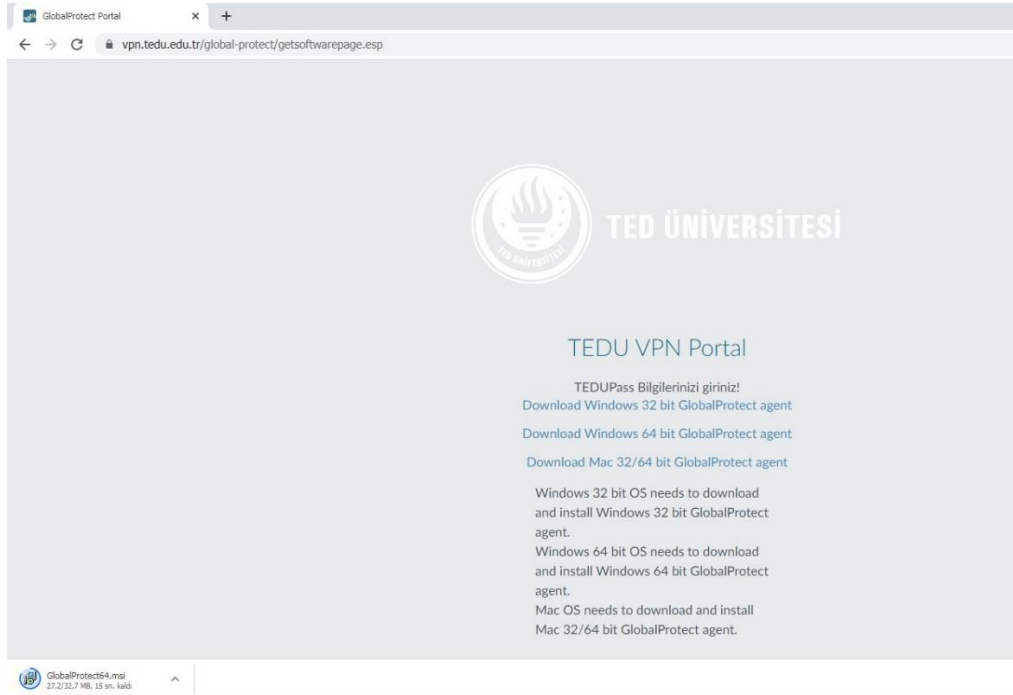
GlobalProtect Portal × +

vpn.tedu.edu.tr/global-protect/getsoftwarepage.esp

TED ÜNİVERSİTESİ

TED ÜNİVERSİTESİ

TEDU VPN Portal

TEDUPass Bilgilerinizi giriniz!

Download Windows 32 bit GlobalProtect agent

Download Windows 64 bit GlobalProtect agent

Download Mac 32/64 bit GlobalProtect agent

Windows 32 bit OS needs to download and install Windows 32 bit GlobalProtect agent.
Windows 64 bit OS needs to download and install Windows 64 bit GlobalProtect agent.
Mac OS needs to download and install Mac 32/64 bit GlobalProtect agent.

GlobalProtect64.msi
27,2/32,7 MB, 15 sn. kaldı